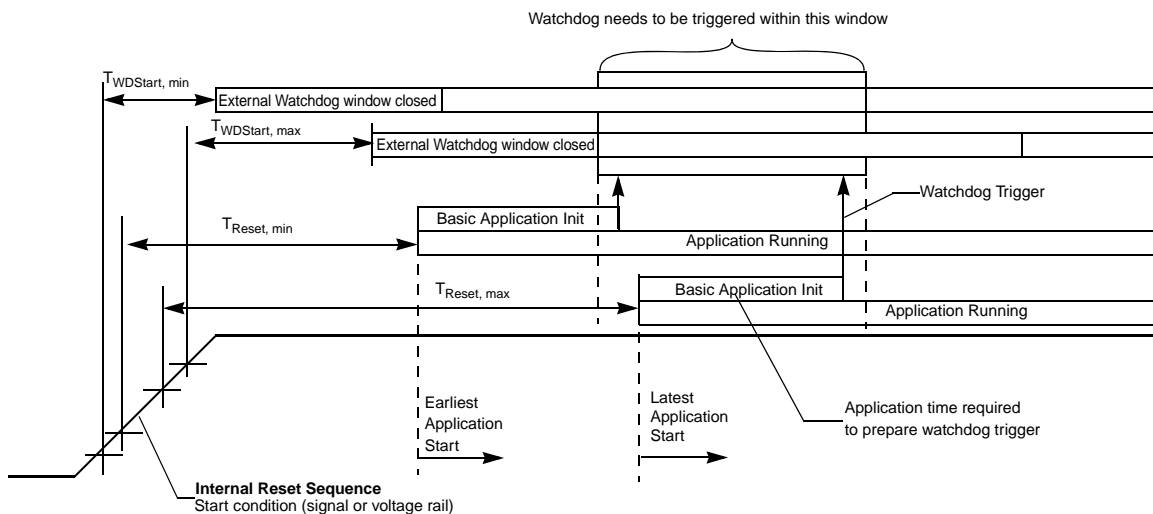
Watchdog needs to be triggered within this window

$T_{WDStart, min}$

External Watchdog window closed

$T_{WDStart, max}$

External Watchdog window closed

Watchdog Trigger

Basic Application Init

$T_{Reset, min}$

Application Running

$T_{Reset, max}$

Basic Application Init

Application Running

Earliest Application Start

Latest Application Start

Application time required to prepare watchdog trigger

**Internal Reset Sequence**
Start condition (signal or voltage rail)